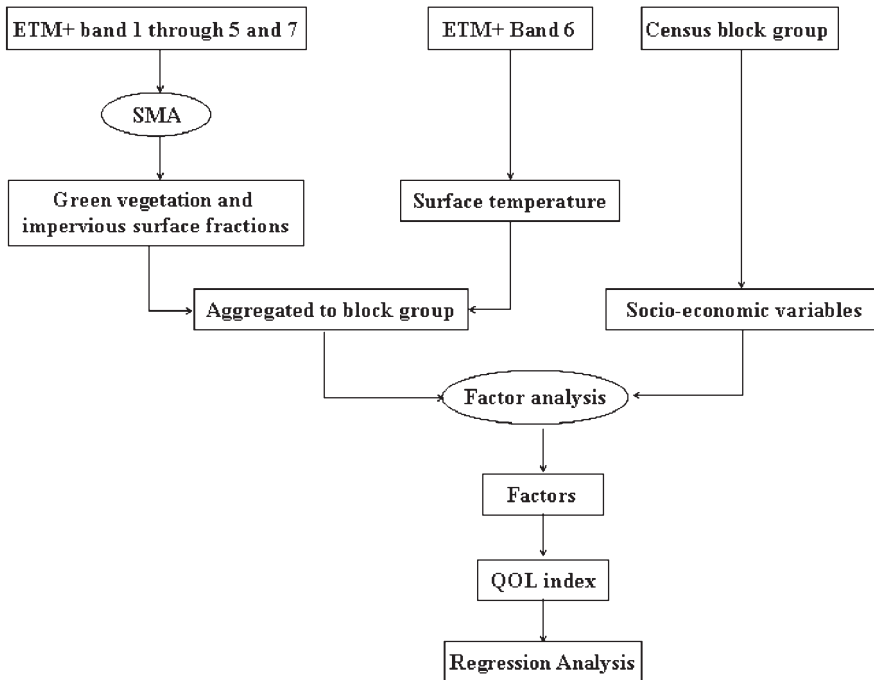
ETM+ band 1 through 5 and 7

ETM+ Band 6

Census block group

SMA

Green vegetation and impervious surface fractions

Surface temperature

Aggregated to block group

Socio-economic variables

Factor analysis

Factors

QOL index

Regression Analysis